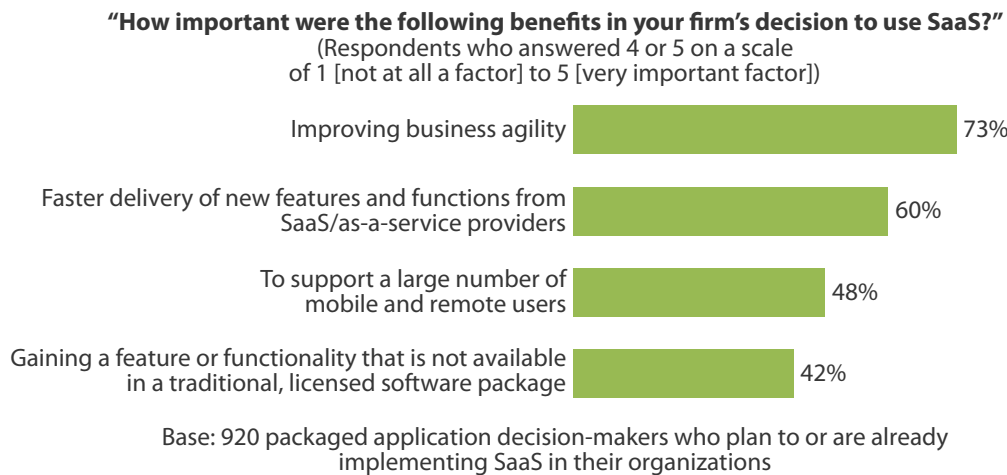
“How important were the following benefits in your firm’s decision to use SaaS?”
(Respondents who answered 4 or 5 on a scale of 1 [not at all a factor] to 5 [very important factor])

Improving business agility 73%

Faster delivery of new features and functions from SaaS/as-a-service providers 60%

To support a large number of mobile and remote users 48%

Gaining a feature or functionality that is not available in a traditional, licensed software package 42%

Base: 920 packaged application decision-makers who plan to or are already implementing SaaS in their organizations